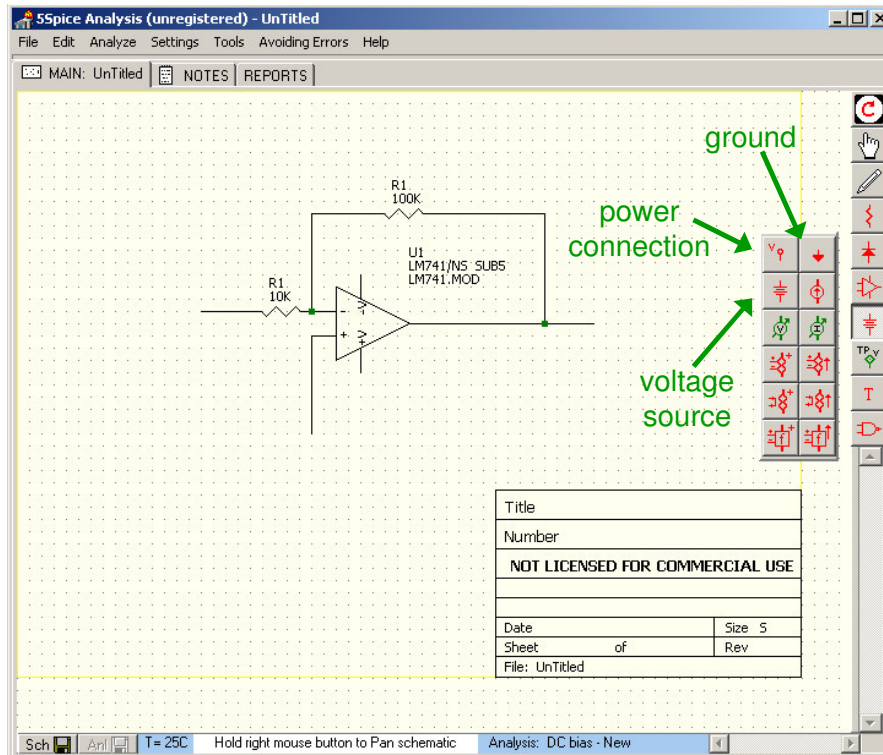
5Spice Analysis (unregistered) - UnTitled

File Edit Analyze Settings Tools Avoiding Errors Help

MAIN: UnTitled | NOTES | REPORTS

R1
100K

U1
LM741/NS SUB5
LM741.MOD

R1
10K

ground

power connection

voltage source

TP

T

| Title | |
|---|---|
| Number | |
| NOT LICENSED FOR COMMERCIAL USE | |
| | |
| | |
| Date | Size S |
| Sheet of | Rev |
| File: UnTitled | |

Sch | Anl | T= 25C | Hold right mouse button to Pan schematic | Analysis: DC bias - New